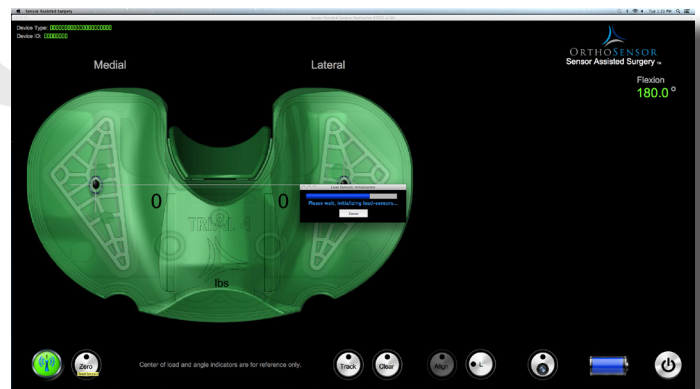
Sensor Assisted Surgery

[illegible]

Device Type: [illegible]
Device ID: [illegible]

ORTHOSENSOR
Sensor Assisted Surgery ™

Medial

Lateral

Flexion
180.0 °

0

0

TRIAL 1

lbs

Load Sensors Initialization
Please wait, initializing load-sensors...
Cancel

Zero

Center of load and angle indicators are for reference only.

Track

Clear

Align